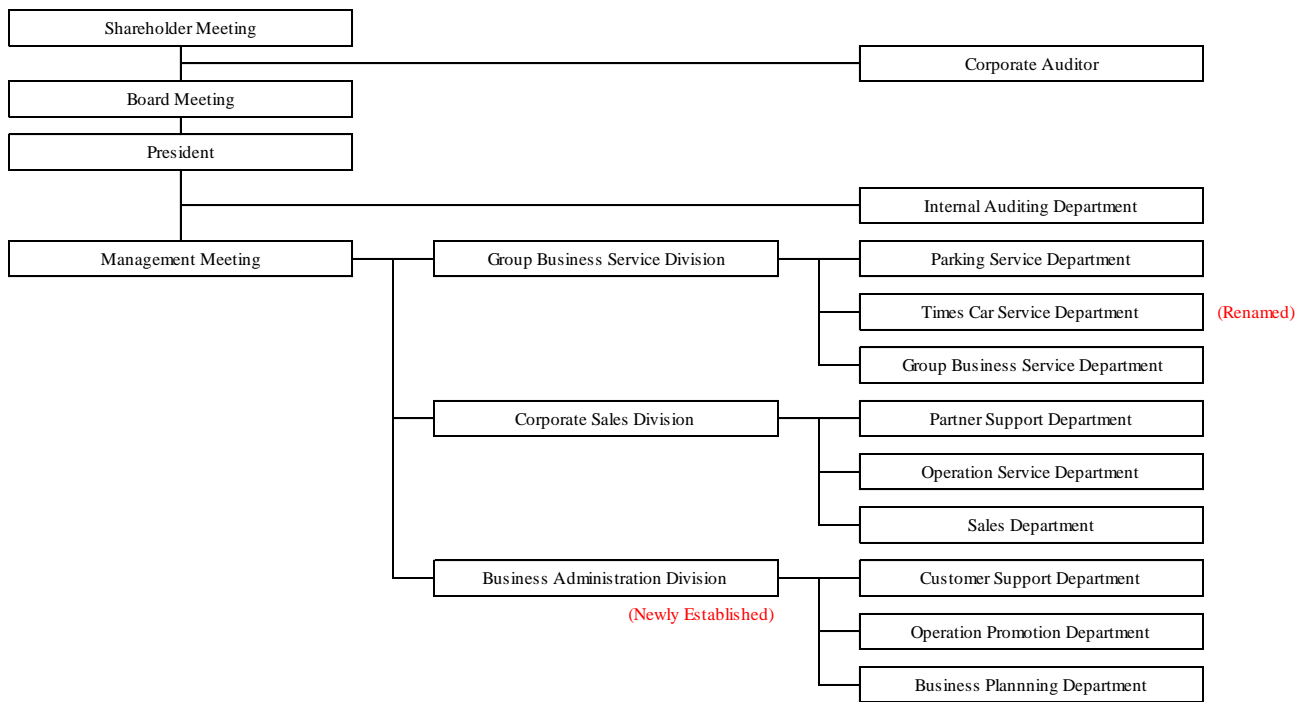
Shareholder Meeting

Corporate Auditor

Board Meeting

President

Internal Auditing Department

Management Meeting

Group Business Service Division

Parking Service Department

Times Car Service Department

(Renamed)

Group Business Service Department

Corporate Sales Division

Partner Support Department

Operation Service Department

Sales Department

Business Administration Division

(Newly Established)

Customer Support Department

Operation Promotion Department

Business Plannning Department